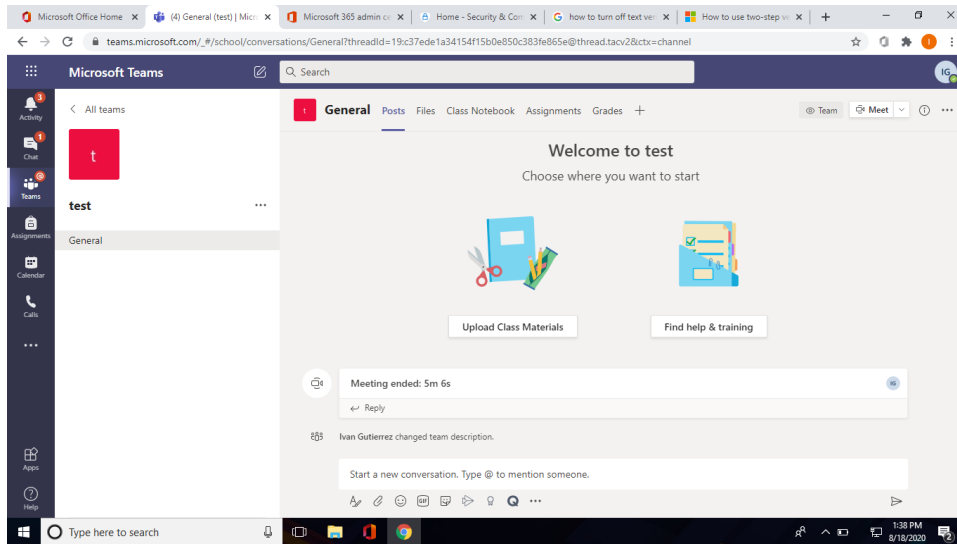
Microsoft Office Home ×
(4) General (test) | Micr ×
Microsoft 365 admin ce ×
Home - Security & Com ×
how to turn off text ve ×
How to use two-step ve ×
+

teams.microsoft.com/_#/school/conversations/General?threadId=19:c37ede1a34154f15b0e850c383fe865e@thread.tacv2&ctx=channel

Microsoft Teams
Search
IG

3
Activity
1
Chat
@
Teams
Assignments
Calendar
Calls
...
Apps
Help

< All teams
t
test ...
General

t
General Posts Files Class Notebook Assignments Grades +
Team
Meet

Welcome to test
Choose where you want to start

Upload Class Materials
Find help & training

Meeting ended: 5m 6s
IG
Reply

Ivan Gutierrez changed team description.

Start a new conversation. Type @ to mention someone.

Type here to search
1:38 PM
8/18/2020
2